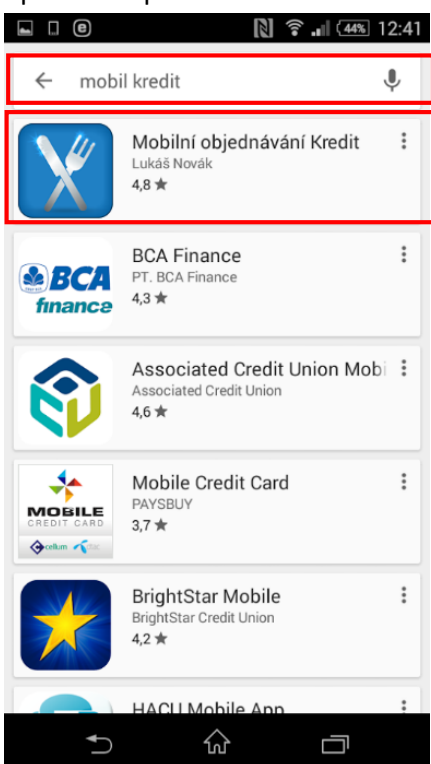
44% 12:41

mobil kredit

Mobilní objednávání Kredit
Lukáš Novák
4,8 ★

BCA finance
BCA Finance
PT. BCA Finance
4,3 ★

Associated Credit Union Mobi
Associated Credit Union
4,6 ★

MOBILE CREDIT CARD
Mobile Credit Card
PAYSBUY
3,7 ★

BrightStar Mobile
BrightStar Credit Union
4,2 ★

HACU Mobile App